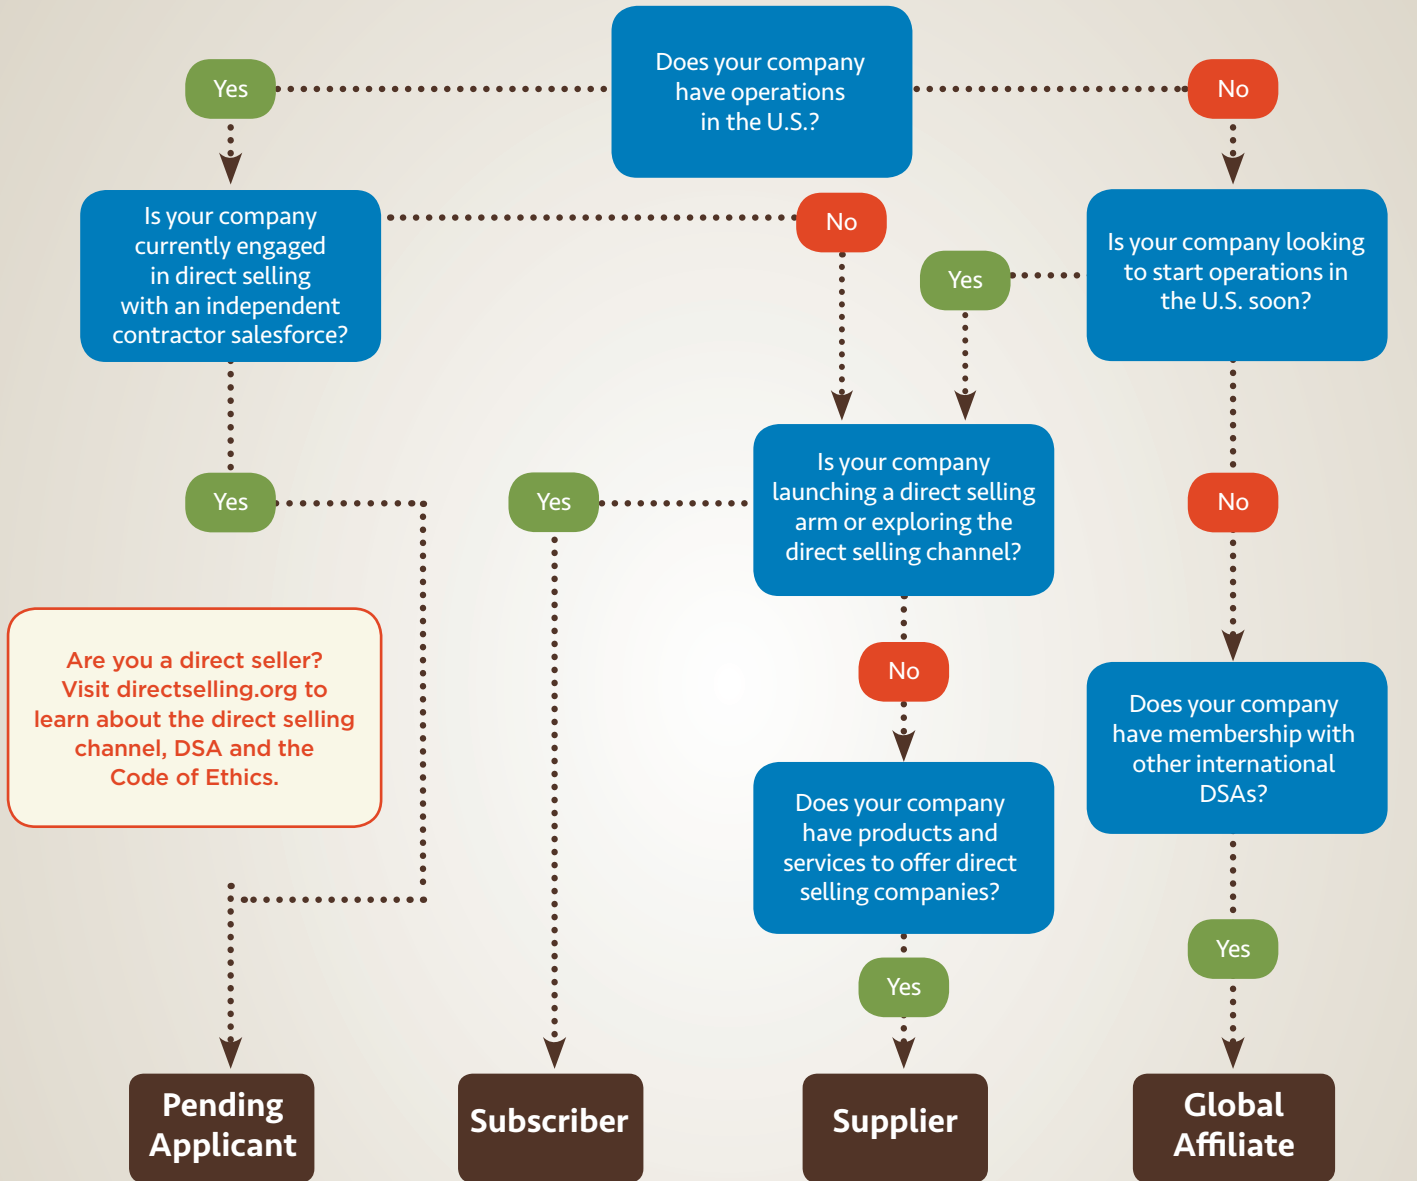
Yes

Does your company have operations in the U.S.?

No

Is your company currently engaged in direct selling with an independent contractor salesforce?

No

Yes

Is your company looking to start operations in the U.S. soon?

Yes

Yes

Is your company launching a direct selling arm or exploring the direct selling channel?

No

Are you a direct seller? Visit directselling.org to learn about the direct selling channel, DSA and the Code of Ethics.

No

Does your company have membership with other international DSAs?

Does your company have products and services to offer direct selling companies?

Yes

Yes

Pending Applicant

Subscriber

Supplier

Global Affiliate